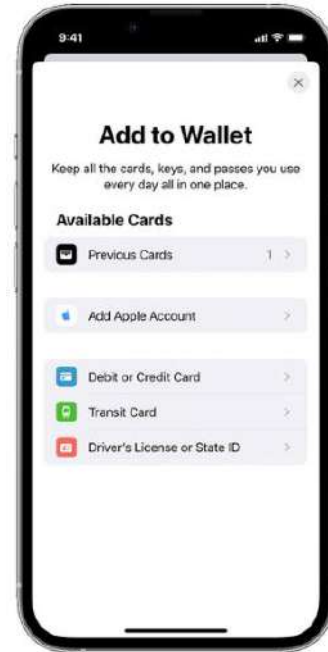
9:41

Add to Wallet

Keep all the cards, keys, and passes you use every day all in one place.

Available Cards

Previous Cards 1

Add Apple Account

Debit or Credit Card

Transit Card

Driver's License or State ID